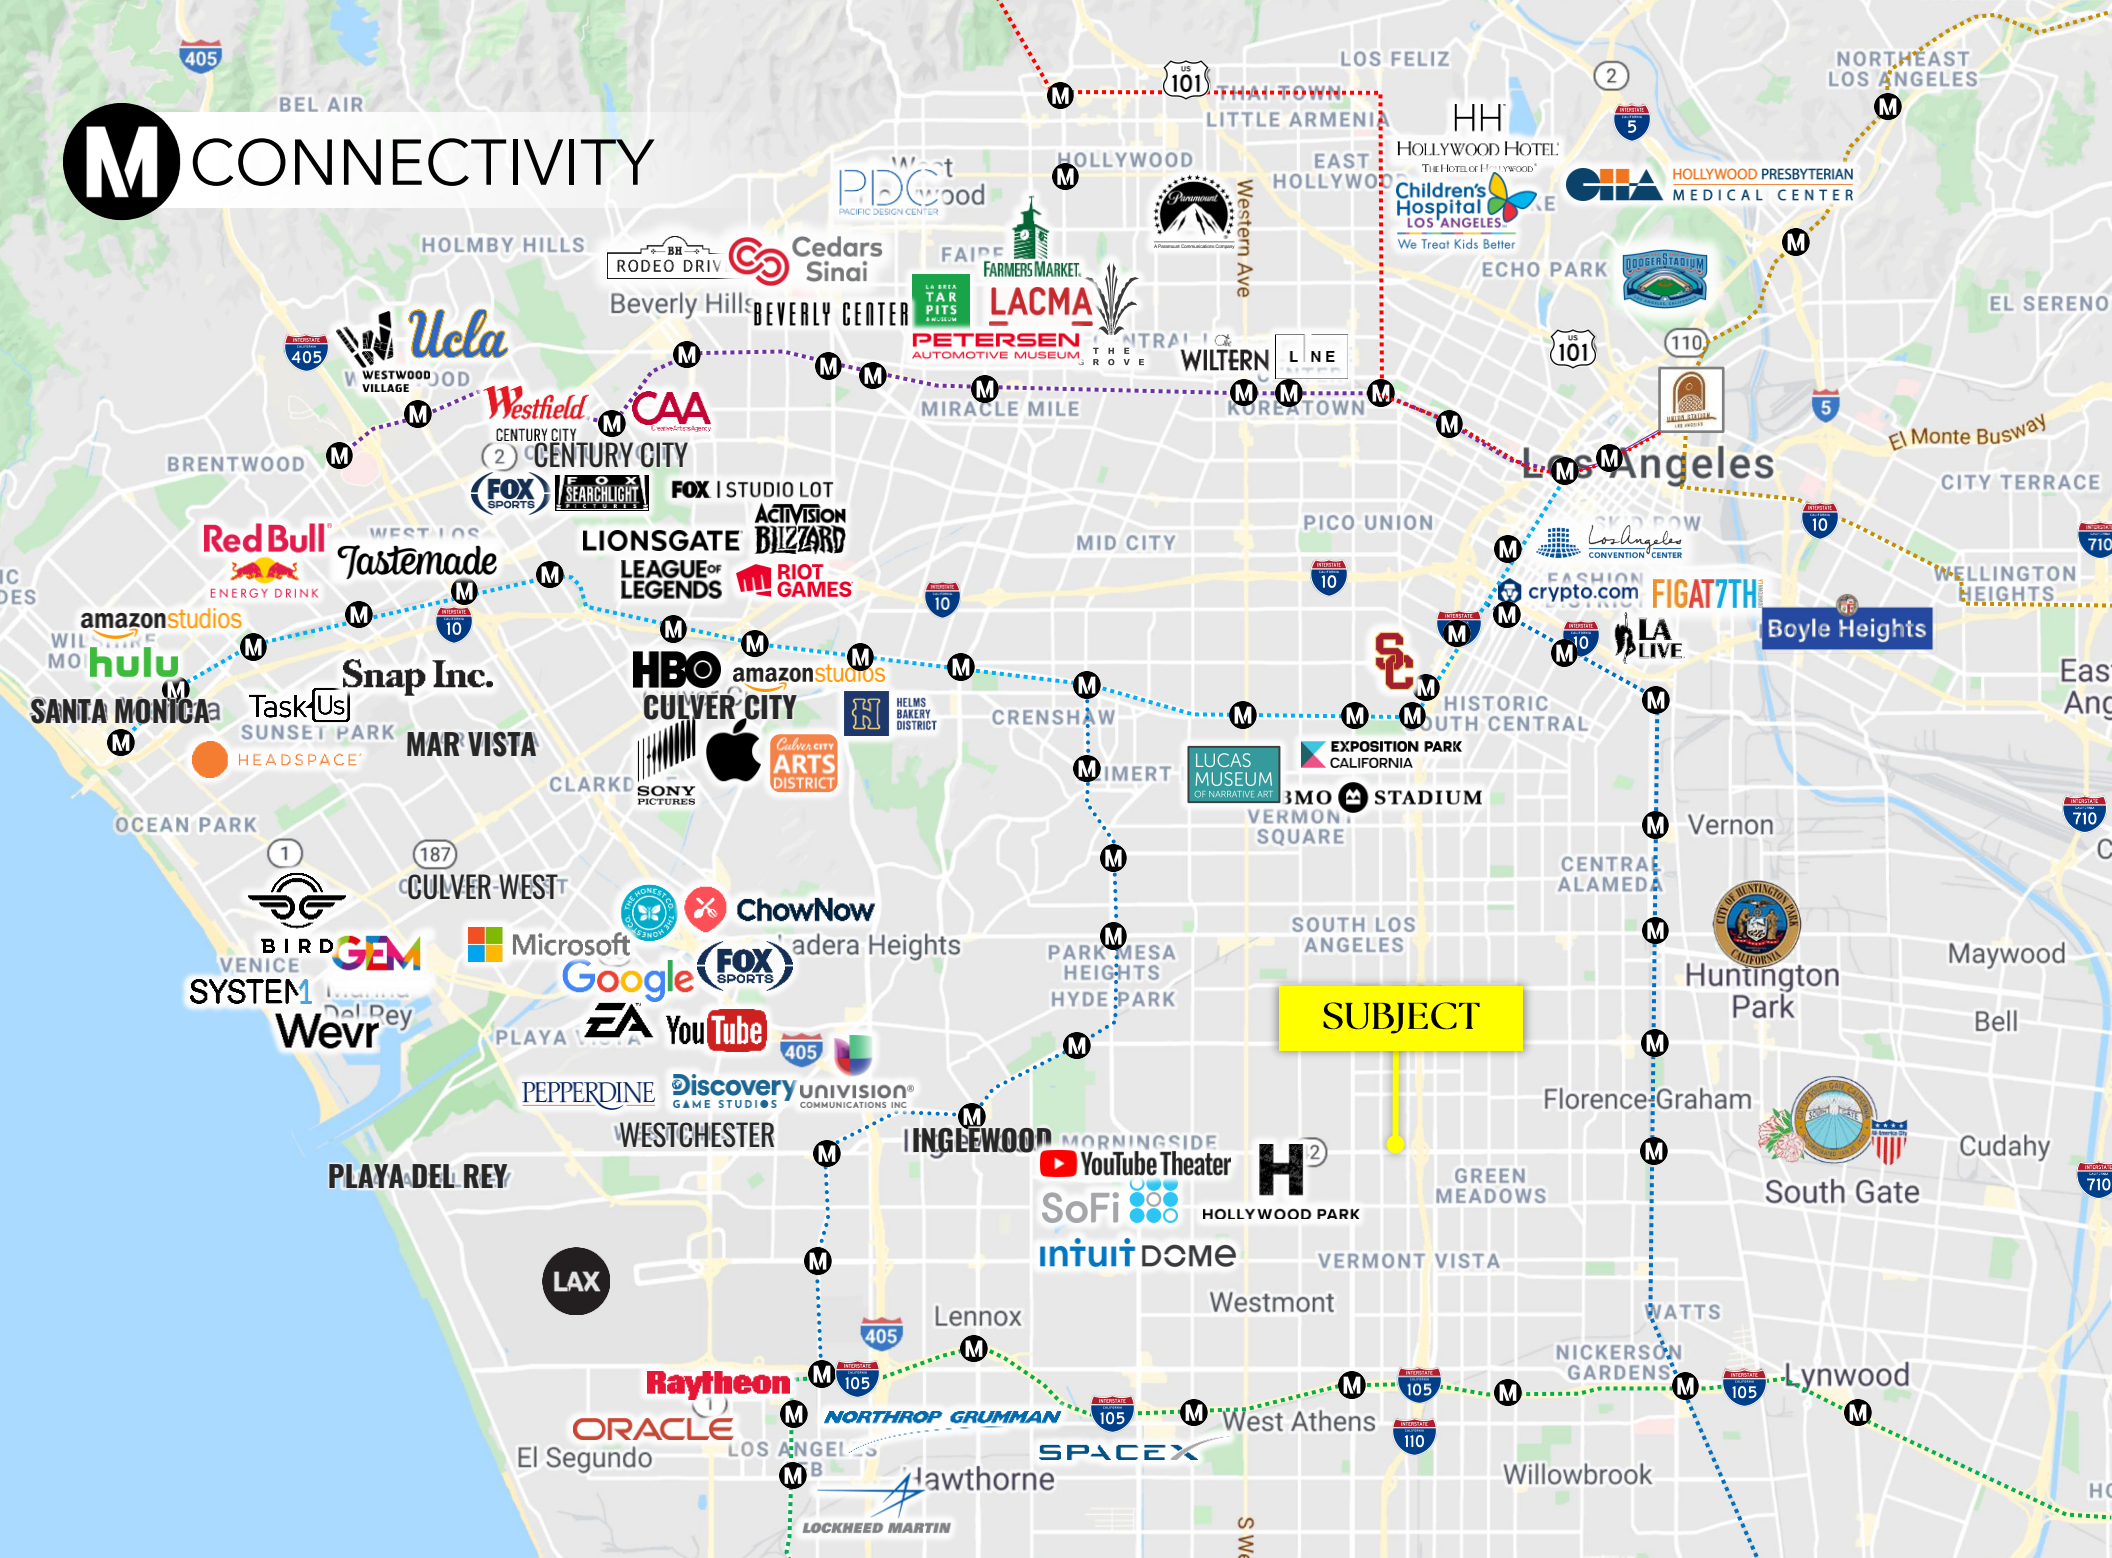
CONNECTIVITY

SUBJECT

BEL AIR
HOLMBY HILLS
Beverly Hills
BRENTWOOD
SANTA MONICA
SUNSET PARK
MAR VISTA
OCEAN PARK
CULVER CITY
CENTURY CITY
CULVER WEST
VENICE
Ladera Heights
PLAYA DEL REY
WESTCHESTER
INGLEWOOD
MORNINGSIDE
Lennox
El Segundo
Hawthorne
West Athens
Westmont
Willowbrook
VERMONT VISTA
GREEN MEADOWS
PARK MESA HEIGHTS
HYDE PARK
SOUTH LOS ANGELES
VERMONT SQUARE
HISTORIC SOUTH CENTRAL
CENTRAL ALAMEDA
Florence-Graham
WATTS
NICKERSON GARDENS
Lynwood
South Gate
Cudahy
Huntington Park
Maywood
Bell
Vernon
Boyle Heights
WELLINGTON HEIGHTS
CITY TERRACE
El Monte Busway
EL SERENO
NORTHEAST LOS ANGELES
LOS FELIZ
THAI TOWN
LITTLE ARMENIA
EAST HOLLYWOOD
HOLLYWOOD
West Hollywood
FAIRFAX
MIRACLE MILE
KOREATOWN
Los Angeles
PICO UNION
MID CITY
CRENSHAW
ECHO PARK
Western Ave

HOLLYWOOD HOTEL
Children's Hospital LOS ANGELES We Treat Kids Better
HOLLYWOOD PRESBYTERIAN MEDICAL CENTER
DODGER STADIUM
UNION STATION
Cedars Sinai
RODEO DRIVE
PDC PACIFIC DESIGN CENTER
Paramount
FARMERS MARKET
LA BREA TAR PITS
LACMA
PETERSEN AUTOMOTIVE MUSEUM
BEVERLY CENTER
THE GROVE
WILTERN
LINE
Ucla
WESTWOOD VILLAGE
Westfield CENTURY CITY
CAA
FOX SPORTS
SEARCHLIGHT PICTURES
FOX | STUDIO LOT
ACTIVISION BLIZZARD
LIONSGATE
LEAGUE OF LEGENDS
RIOT GAMES
Red Bull ENERGY DRINK
Tastemade
amazon studios
hulu
Snap Inc.
TaskUs
HEADSPACE
HBO
amazon studios
HELMS BAKERY DISTRICT
SONY PICTURES
Culver City ARTS DISTRICT
LOS ANGELES CONVENTION CENTER
crypto.com
FIGAT7TH
LA LIVE
LUCAS MUSEUM OF NARRATIVE ART
EXPOSITION PARK CALIFORNIA
BMO STADIUM
BIRD
GEM
SYSTEM1
Wevr
Microsoft
Google
FOX SPORTS
ChowNow
EA
YouTube
PEPPERDINE
Discovery GAME STUDIOS
UNIVISION COMMUNICATIONS INC
YouTube Theater
SoFi
HOLLYWOOD PARK
intuit DOME
LAX
Raytheon
ORACLE
NORTHROP GRUMMAN
SPACEX
LOCKHEED MARTIN

405 101 2 5 110 10 710 105 1 187